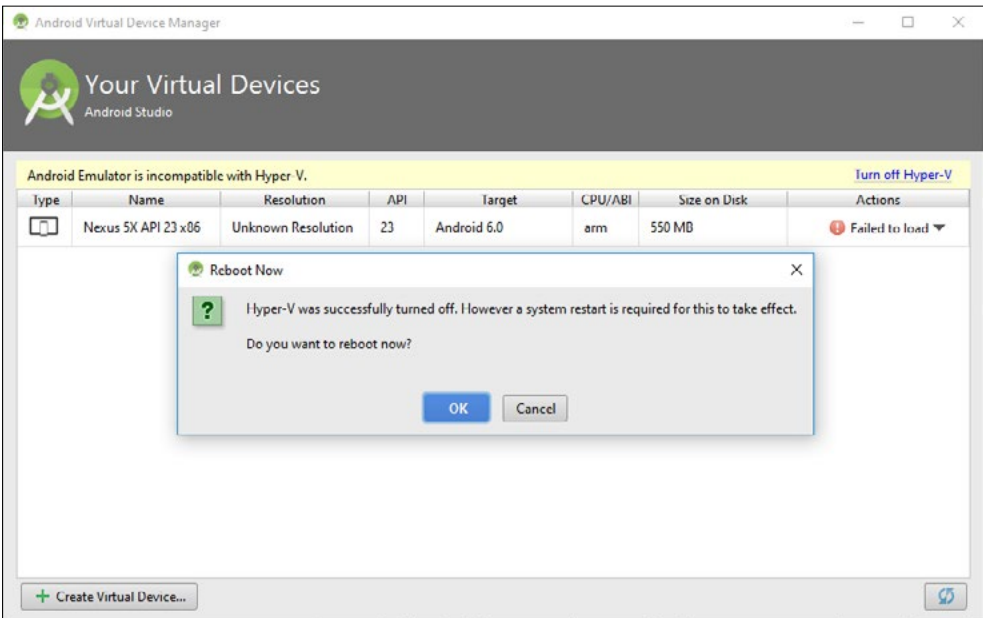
Android Virtual Device Manager

Your Virtual Devices
Android Studio

Android Emulator is incompatible with Hyper-V.

Turn off Hyper-V

| Type | Name | Resolution | API | Target | CPU/ABI | Size on Disk | Actions |
|---|---|---|---|---|---|---|---|
| | Nexus 5X API 23 x86 | Unknown Resolution | 23 | Android 6.0 | arm | 550 MB | Failed to load |

Reboot Now

Hyper-V was successfully turned off. However a system restart is required for this to take effect.

Do you want to reboot now?

OK Cancel

+ Create Virtual Device...